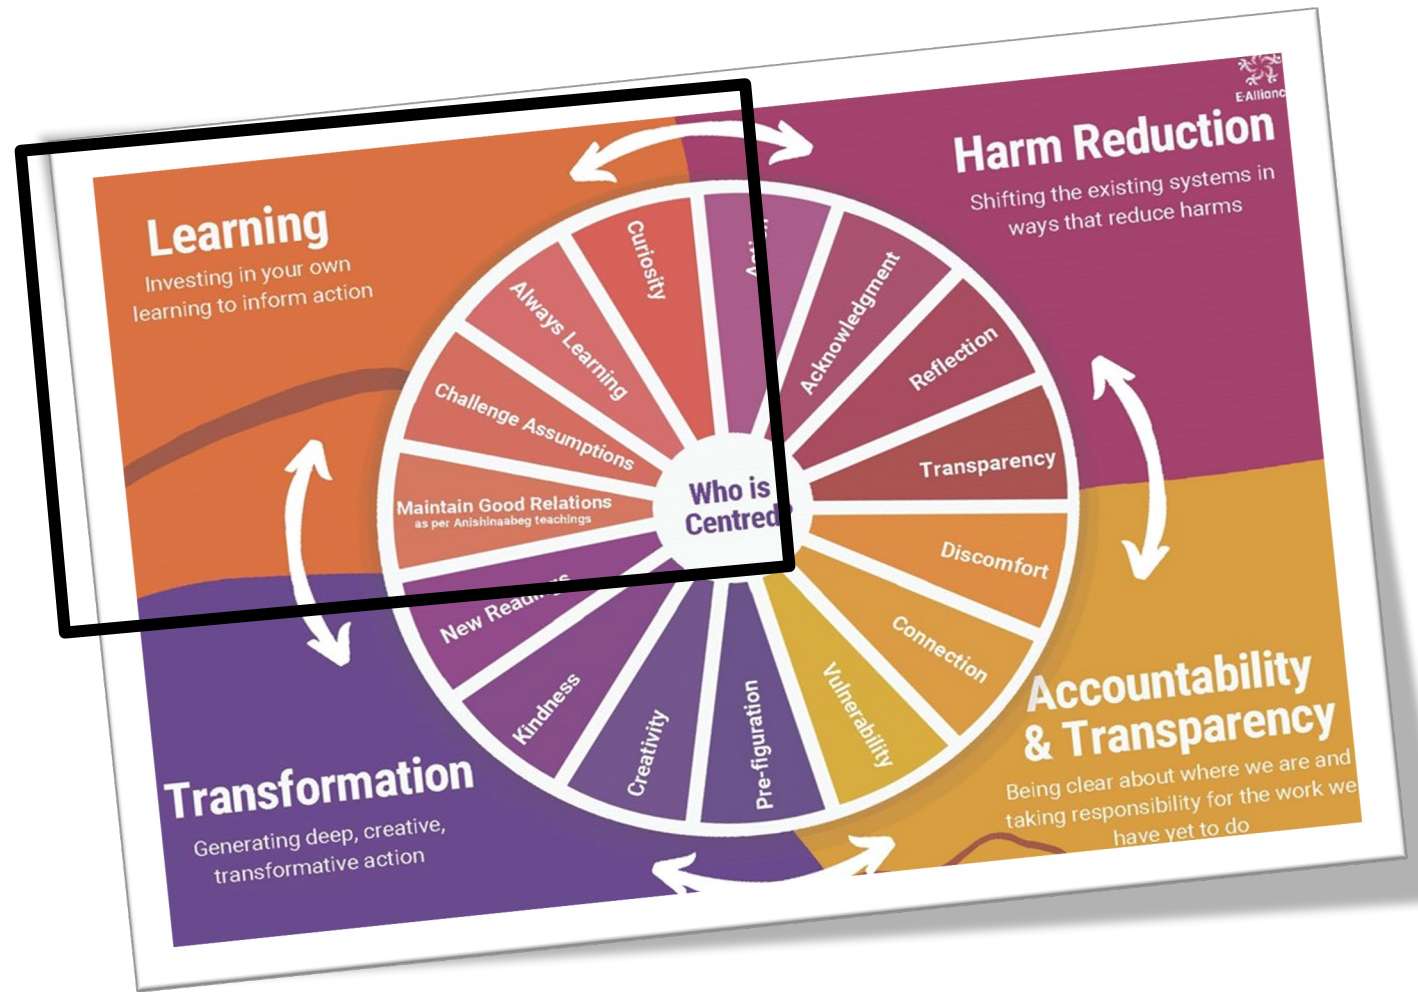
E-Allianc

Learning

Investing in your own learning to inform action

Harm Reduction

Shifting the existing systems in ways that reduce harms

Curiosity

Always Learning

Challenge Assumptions

Maintain Good Relations
as per Anishinaabeg teachings

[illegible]

Acknowledgment

Reflection

Transparency

Who is Centred?

Discomfort

Connection

Vulnerability

Pre-figuration

Creativity

Kindness

New Rea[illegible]

Accountability & Transparency

Being clear about where we are and taking responsibility for the work we have yet to do

Transformation

Generating deep, creative, transformative action